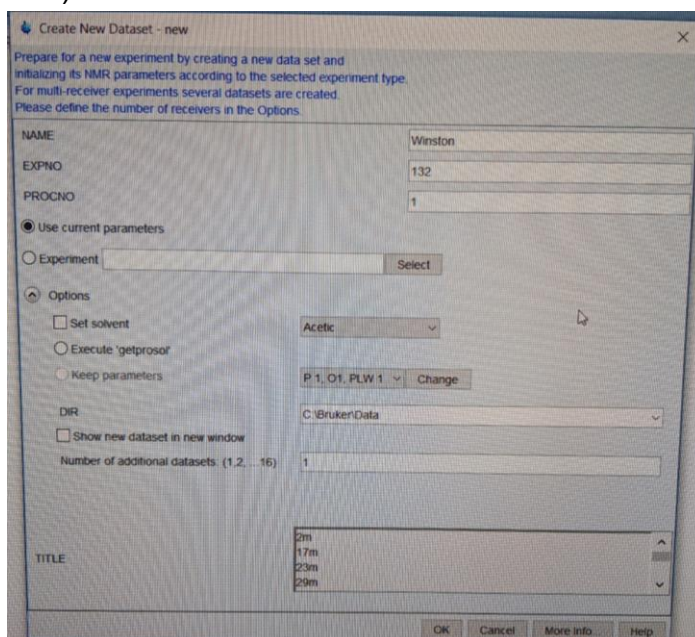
Create New Dataset - new

Prepare for a new experiment by creating a new data set and initializing its NMR parameters according to the selected experiment type. For multi-receiver experiments several datasets are created. Please define the number of receivers in the Options.

NAME Winston
EXPNO 132
PROCNO 1

Use current parameters

Experiment Select

Options

Set solvent Acetic

Execute 'getprosol'

Keep parameters P 1, O1, PLW 1 Change

DIR C:\Bruker\Data

Show new dataset in new window

Number of additional datasets (1,2,...16) 1

TITLE
2m
17m
23m
29m

OK Cancel More Info... Help